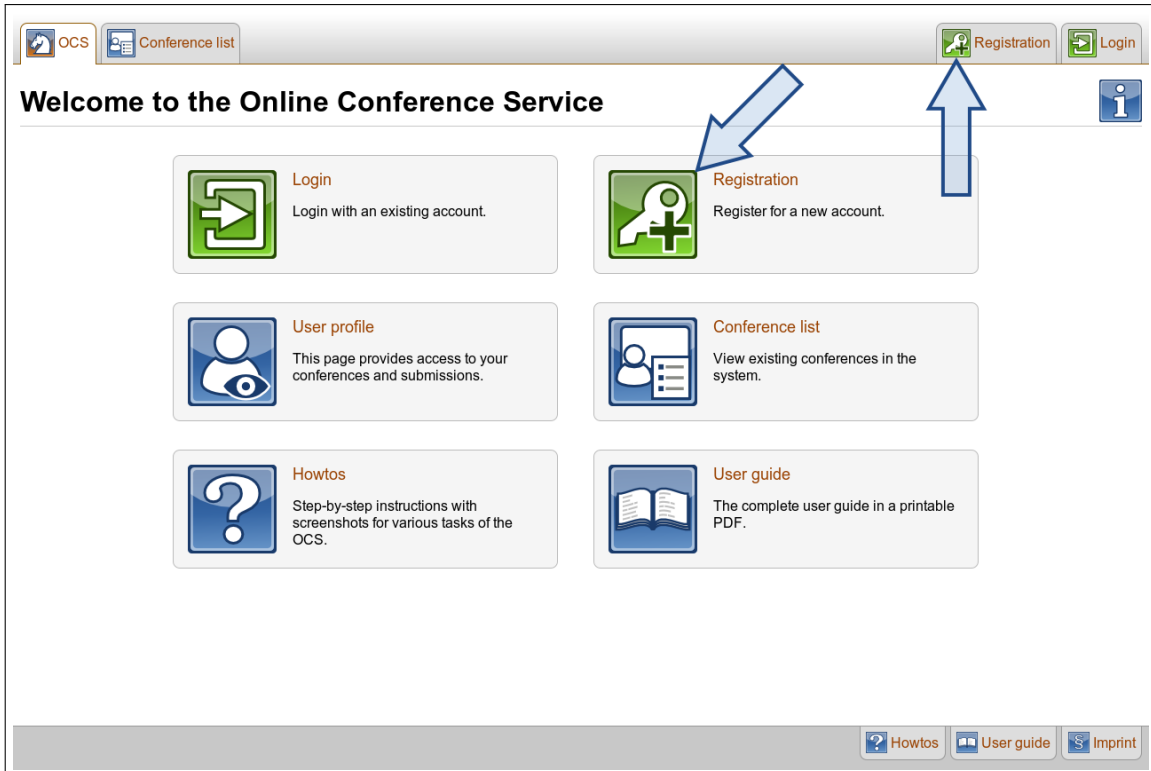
OCS Conference list

Registration Login

Welcome to the Online Conference Service

Login
Login with an existing account.

Registration
Register for a new account.

User profile
This page provides access to your conferences and submissions.

Conference list
View existing conferences in the system.

Howtos
Step-by-step instructions with screenshots for various tasks of the OCS.

User guide
The complete user guide in a printable PDF.

Howtos User guide Imprint